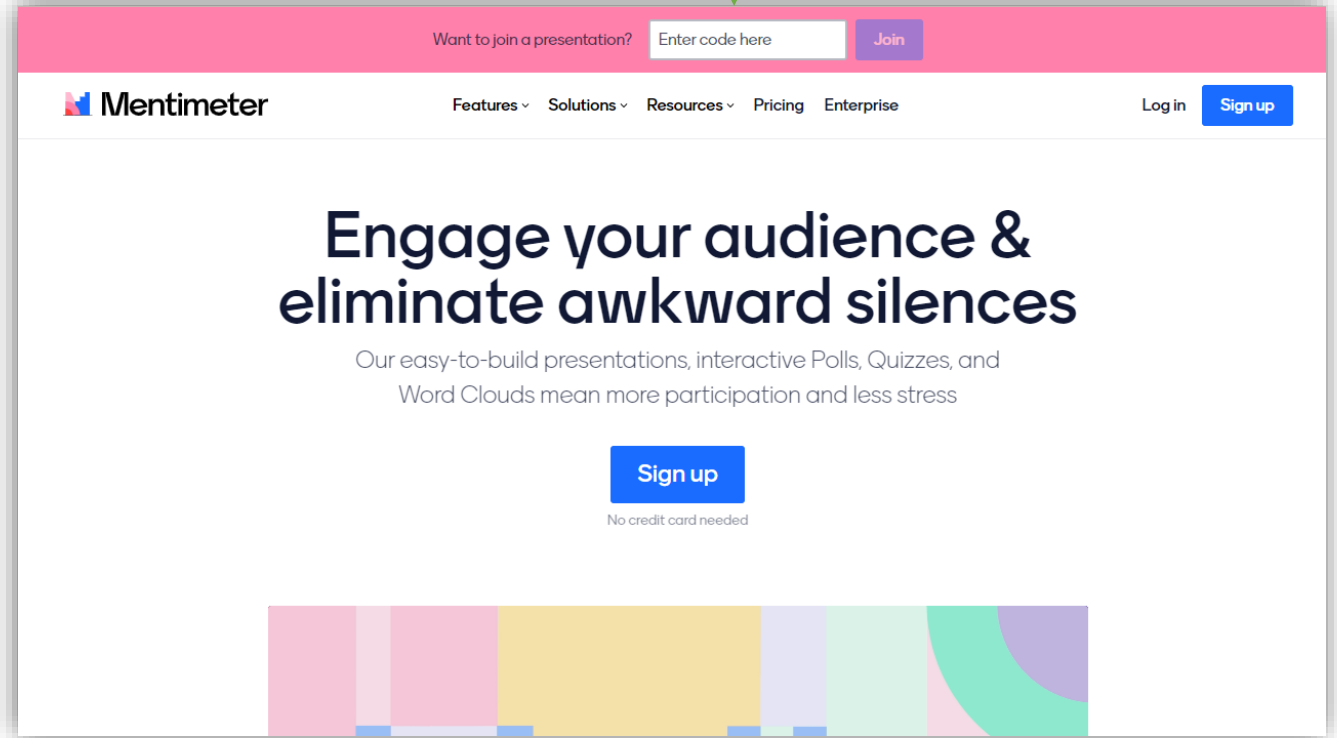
Want to join a presentation? Enter code here Join

Mentimeter

Features Solutions Resources Pricing Enterprise

Log in Sign up

Engage your audience & eliminate awkward silences

Our easy-to-build presentations, interactive Polls, Quizzes, and Word Clouds mean more participation and less stress

Sign up

No credit card needed